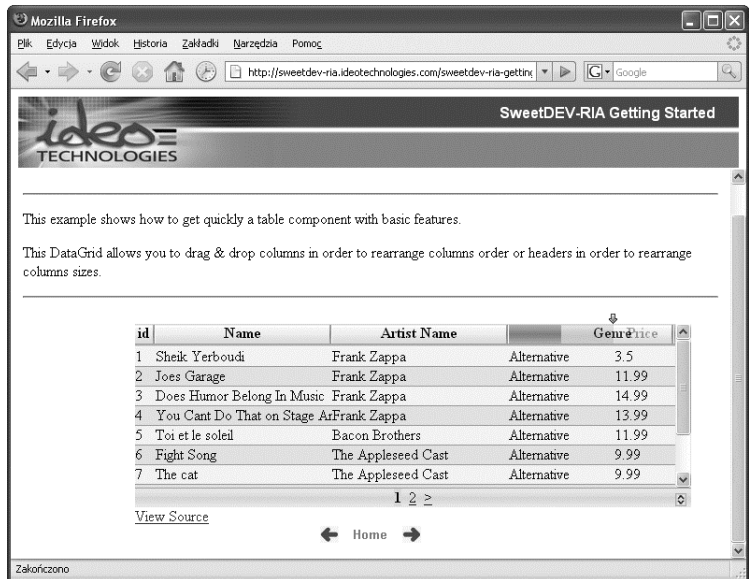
Mozilla Firefox

Plik Edycja Widok Historia Zakładki Narzędzia Pomoc

http://sweetdev-ria.ideotechnologies.com/sweetdev-ria-getting

Google

ideo TECHNOLOGIES

SweetDEV-RIA Getting Started

This example shows how to get quickly a table component with basic features.

This DataGrid allows you to drag & drop columns in order to rearrange columns order or headers in order to rearrange columns sizes.

| id | Name | Artist Name | | Genre Price |
|---|---|---|---|---|
| 1 | Sheik Yerboudi | Frank Zappa | Alternative | 3.5 |
| 2 | Joes Garage | Frank Zappa | Alternative | 11.99 |
| 3 | Does Humor Belong In Music | Frank Zappa | Alternative | 14.99 |
| 4 | You Cant Do That on Stage Ar | Frank Zappa | Alternative | 13.99 |
| 5 | Toi et le soleil | Bacon Brothers | Alternative | 11.99 |
| 6 | Fight Song | The Appleseed Cast | Alternative | 9.99 |
| 7 | The cat | The Appleseed Cast | Alternative | 9.99 |

1 2 >

View Source

Home

Zakończono